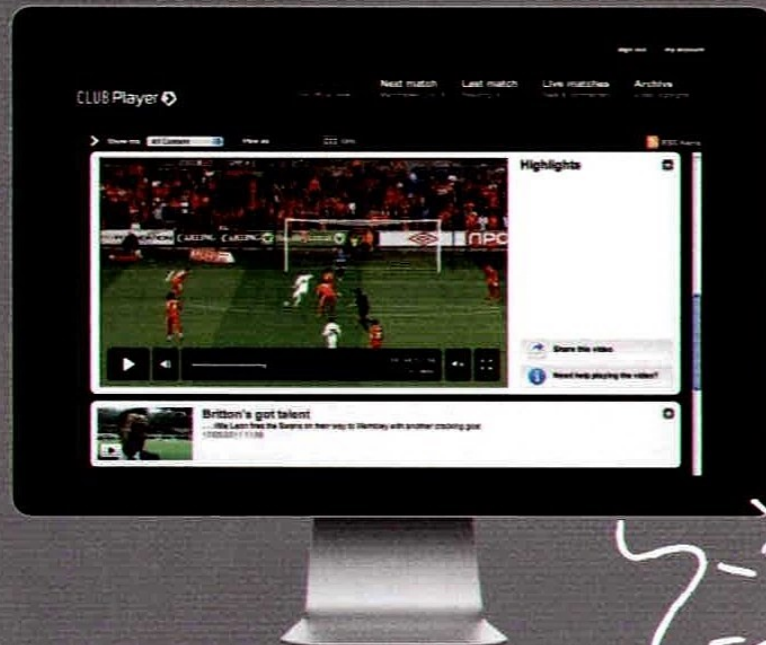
sign out my account

CLUB Player

Next match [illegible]

Last match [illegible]

Live matches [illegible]

Archive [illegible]

Show me All Content View as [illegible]

RSS feeds

CARLING CARLING

Highlights

Share this video

Need help playing the video?

Britton's got talent

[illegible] fires the Swans on their way to Wembley with another cracking goal

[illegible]